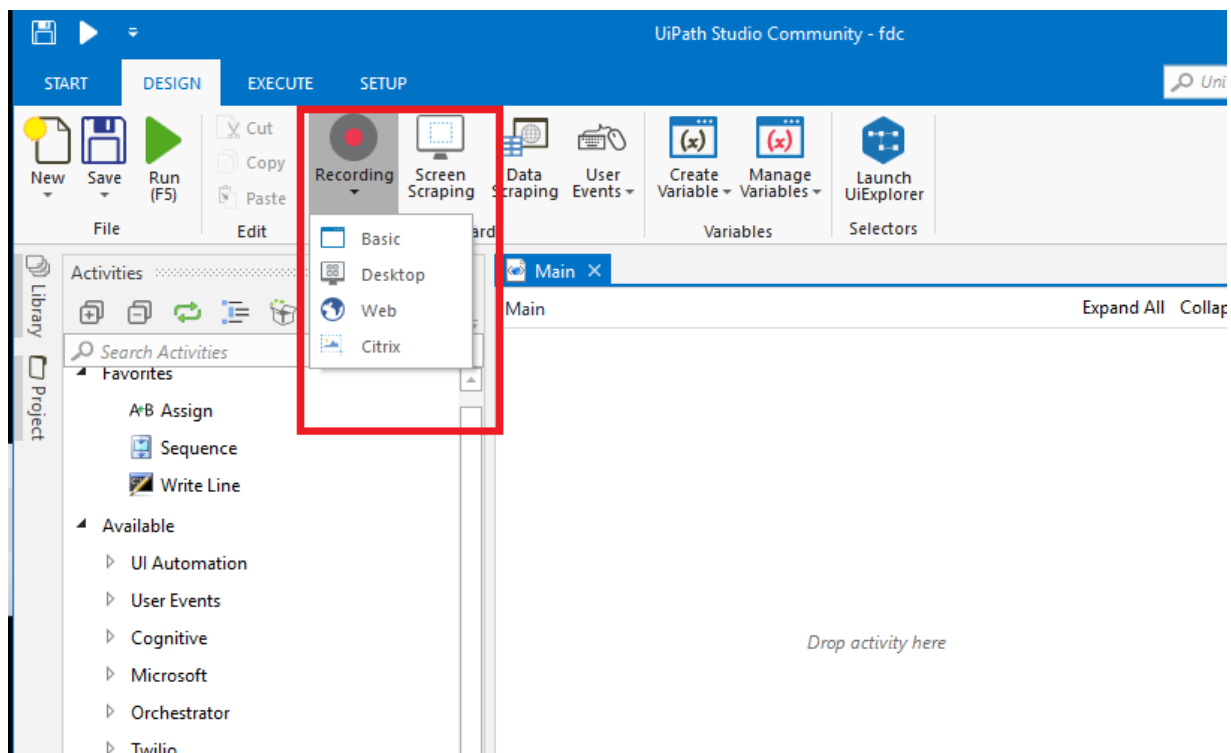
UiPath Studio Community - fdc

START DESIGN EXECUTE SETUP

Uni

New Save Run (F5)
File

Cut
Copy
Paste
Edit

Recording
Screen Scraping
Data Scraping
User Events
ard

Basic
Desktop
Web
Citrix

Create Variable
Manage Variables
Variables

Launch UiExplorer
Selectors

Library
Project

Activities

Search Activities

Favorites
A+B Assign
Sequence
Write Line
Available
UI Automation
User Events
Cognitive
Microsoft
Orchestrator
Twilio

Main

Main
Expand All Collap

Drop activity here